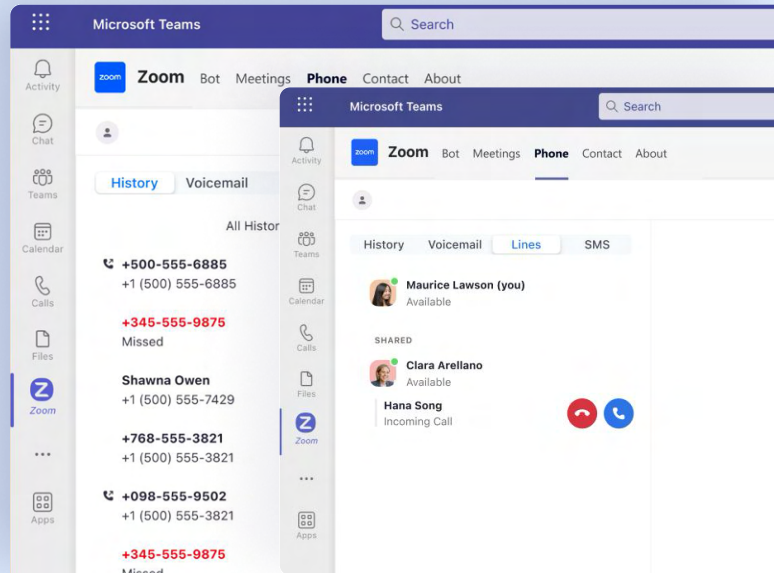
Microsoft Teams
Search
Activity
Chat
Teams
Calendar
Calls
Files
Zoom
...
Apps
zoom Zoom Bot Meetings Phone Contact About
History Voicemail
All Histor
+500-555-6885
+1 (500) 555-6885
+345-555-9875
Missed
Shawna Owen
+1 (500) 555-7429
+768-555-3821
+1 (500) 555-3821
+098-555-9502
+1 (500) 555-3821
+345-555-9875
Missed

Microsoft Teams
Search
Activity
Chat
Teams
Calendar
Calls
Files
Zoom
...
Apps
zoom Zoom Bot Meetings Phone Contact About
History Voicemail Lines SMS
Maurice Lawson (you)
Available
SHARED
Clara Arellano
Available
Hana Song
Incoming Call